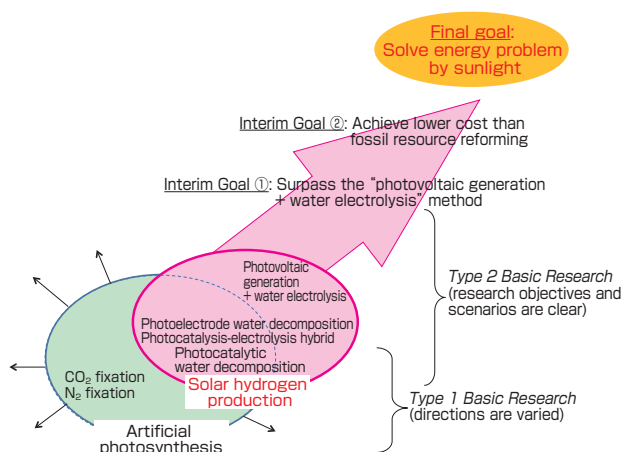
Final goal: Solve energy problem by sunlight

Interim Goal ②: Achieve lower cost than fossil resource reforming

Interim Goal ①: Surpass the "photovoltaic generation + water electrolysis" method

Type 2 Basic Research (research objectives and scenarios are clear)

Photovoltaic generation + water electrolysis

Photoelectrode water decomposition
Photocatalysis-electrolysis hybrid
Photocatalytic water decomposition

$CO_2$ fixation
$N_2$ fixation

Solar hydrogen production

Type 1 Basic Research (directions are varied)

Artificial photosynthesis